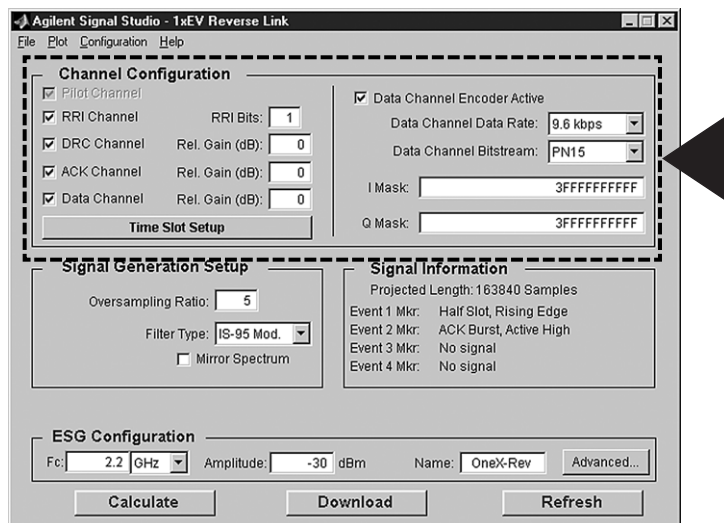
Agilent Signal Studio - 1xEV Reverse Link
File Plot Configuration Help

Channel Configuration
Pilot Channel
RRI Channel RRI Bits: 1
DRC Channel Rel. Gain (dB): 0
ACK Channel Rel. Gain (dB): 0
Data Channel Rel. Gain (dB): 0
Time Slot Setup

Data Channel Encoder Active
Data Channel Data Rate: 9.6 kbps
Data Channel Bitstream: PN15
I Mask: 3FFFFFFFFFF
Q Mask: 3FFFFFFFFFF

Signal Generation Setup
Oversampling Ratio: 5
Filter Type: IS-95 Mod.
Mirror Spectrum

Signal Information
Projected Length: 163840 Samples
Event 1 Mkr: Half Slot, Rising Edge
Event 2 Mkr: ACK Burst, Active High
Event 3 Mkr: No signal
Event 4 Mkr: No signal

ESG Configuration
Fc: 2.2 GHz Amplitude: -30 dBm Name: OneX-Rev Advanced...

Calculate Download Refresh